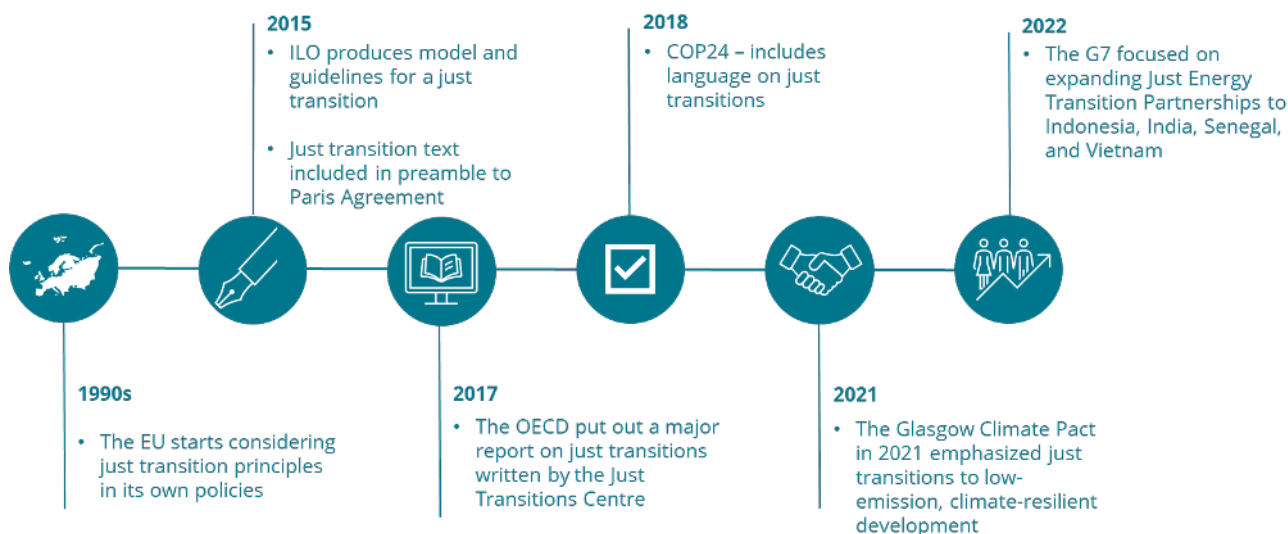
2015

• ILO produces model and guidelines for a just transition

• Just transition text included in preamble to Paris Agreement

2018

• COP24 – includes language on just transitions

2022

• The G7 focused on expanding Just Energy Transition Partnerships to Indonesia, India, Senegal, and Vietnam

1990s

• The EU starts considering just transition principles in its own policies

2017

• The OECD put out a major report on just transitions written by the Just Transitions Centre

2021

• The Glasgow Climate Pact in 2021 emphasized just transitions to low-emission, climate-resilient development